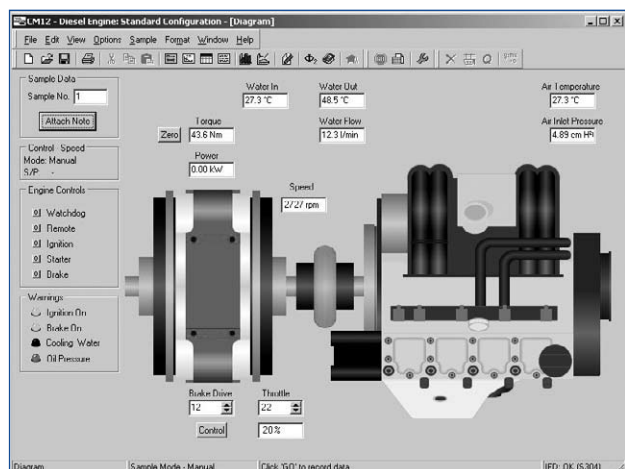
CM12 - Diesel Engine: Standard Configuration - [Diagram]

File Edit View Options Sample Format Window Help

Sample Data
Sample No. 1
Attach Note

Control Speed
Mode: Manual
S/P -

Engine Controls
0/I Watchdog
0/I Remote
0/I Ignition
0/I Starter
0/I Brake

Warnings
Ignition On
Brake On
Cooling Water
Oil Pressure

Water In
27.3 °C
Water Out
48.5 °C
Water Flow
12.3 l/min
Torque
Zero 43.6 Nm
Power
0.00 kW
Speed
2727 rpm
Air Temperature
27.3 °C
Air Inlet Pressure
4.89 cm H²

Brake Drive
12
Throttle
22
Control
20 %

Diagram | Sample Mode - Manual | Click 'GO' to record data | IFD: OK (S.304)